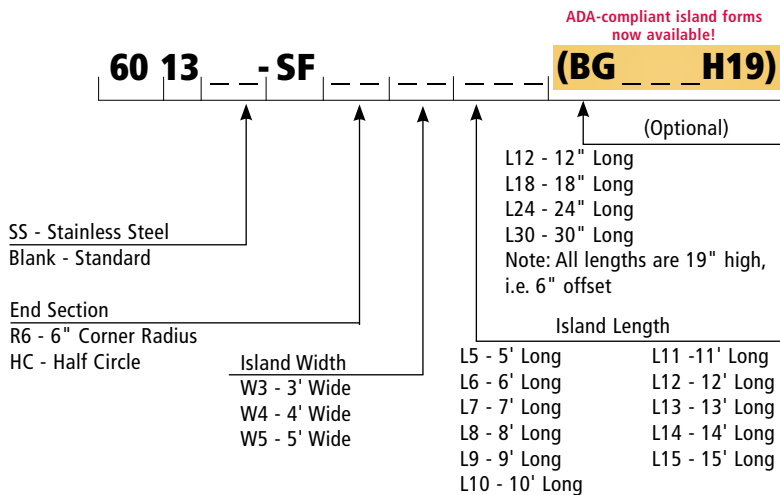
ADA-compliant island forms now available!

60 13 _ _ - SF _ _ _ _ _ _ _ (BG _ _ _H19)

(Optional)

L12 - 12" Long
L18 - 18" Long
L24 - 24" Long
L30 - 30" Long
Note: All lengths are 19" high, i.e. 6" offset

SS - Stainless Steel
Blank - Standard

End Section
R6 - 6" Corner Radius
HC - Half Circle

Island Width
W3 - 3' Wide
W4 - 4' Wide
W5 - 5' Wide

Island Length
L5 - 5' Long
L6 - 6' Long
L7 - 7' Long
L8 - 8' Long
L9 - 9' Long
L10 - 10' Long
L11 -11' Long
L12 - 12' Long
L13 - 13' Long
L14 - 14' Long
L15 - 15' Long